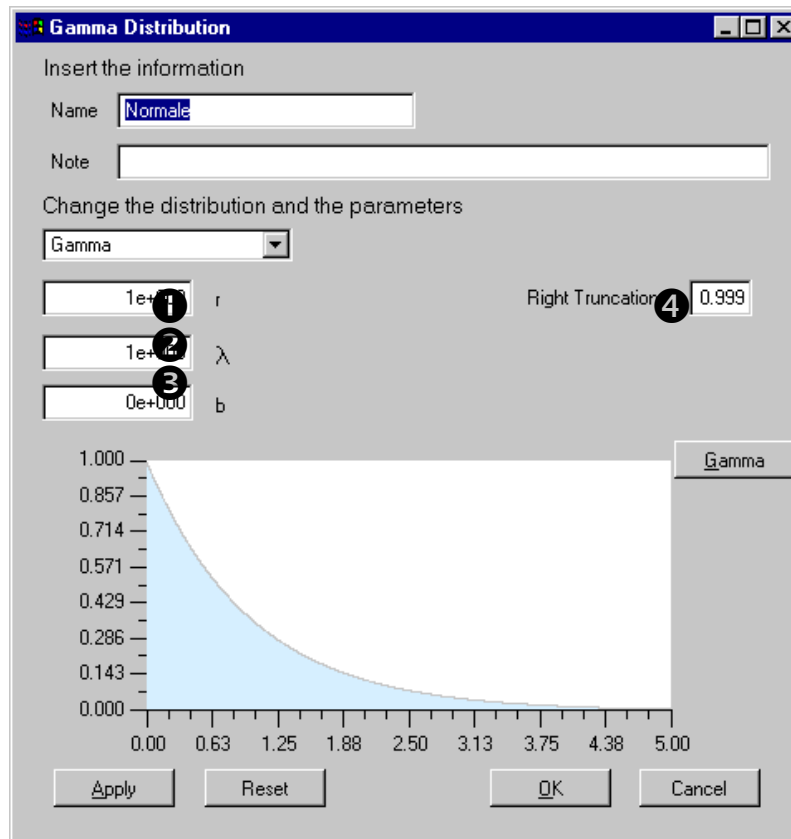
Gamma Distribution

Insert the information

Name Normale

Note

Change the distribution and the parameters

Gamma

1e+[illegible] ❶ r

Right Truncation ❹ 0.999

1e+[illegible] ❷ λ

❸

0e+000 b

Gamma

1.000
0.857
0.714
0.571
0.429
0.286
0.143
0.000

0.00 0.63 1.25 1.88 2.50 3.13 3.75 4.38 5.00

Apply Reset OK Cancel